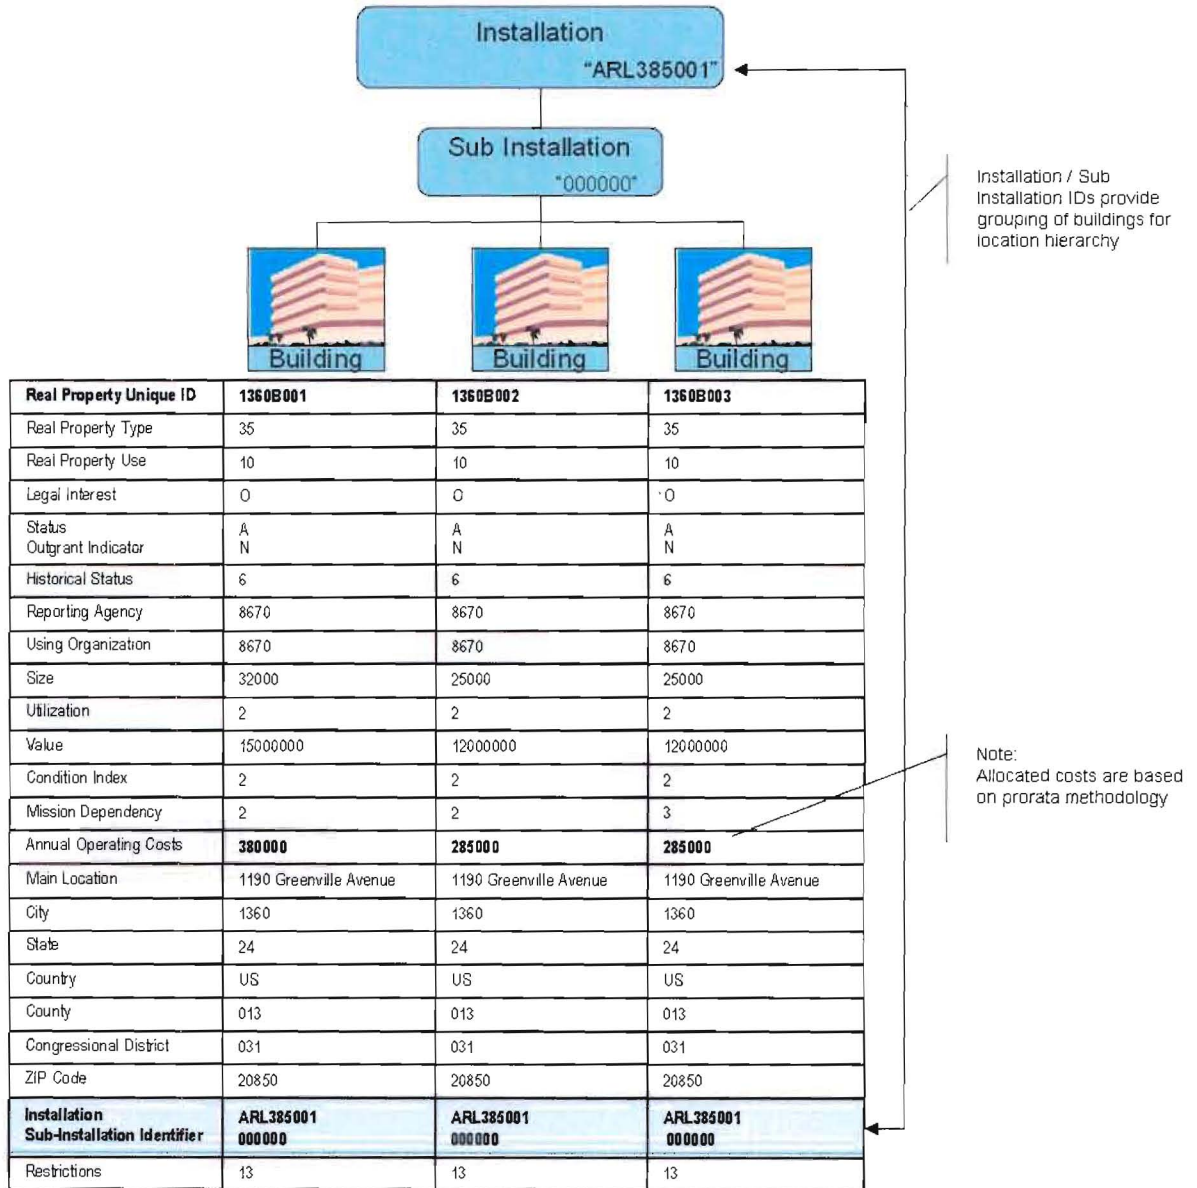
Installation
"ARL385001"

Sub Installation
"000000"

Installation / Sub Installation IDs provide grouping of buildings for location hierarchy

Building

Building

Building

| Real Property Unique ID | 1360B001 | 1360B002 | 1360B003 |
|---|---|---|---|
| Real Property Type | 35 | 35 | 35 |
| Real Property Use | 10 | 10 | 10 |
| Legal Interest | O | O | O |
| Status<br>Outgrant Indicator | A<br>N | A<br>N | A<br>N |
| Historical Status | 6 | 6 | 6 |
| Reporting Agency | 8670 | 8670 | 8670 |
| Using Organization | 8670 | 8670 | 8670 |
| Size | 32000 | 25000 | 25000 |
| Utilization | 2 | 2 | 2 |
| Value | 15000000 | 12000000 | 12000000 |
| Condition Index | 2 | 2 | 2 |
| Mission Dependency | 2 | 2 | 3 |
| Annual Operating Costs | 380000 | 285000 | 285000 |
| Main Location | 1190 Greenville Avenue | 1190 Greenville Avenue | 1190 Greenville Avenue |
| City | 1360 | 1360 | 1360 |
| State | 24 | 24 | 24 |
| Country | US | US | US |
| County | 013 | 013 | 013 |
| Congressional District | 031 | 031 | 031 |
| ZIP Code | 20850 | 20850 | 20850 |
| Installation<br>Sub-Installation Identifier | ARL385001<br>000000 | ARL385001<br>000000 | ARL385001<br>000000 |
| Restrictions | 13 | 13 | 13 |

Note:
Allocated costs are based on prorata methodology